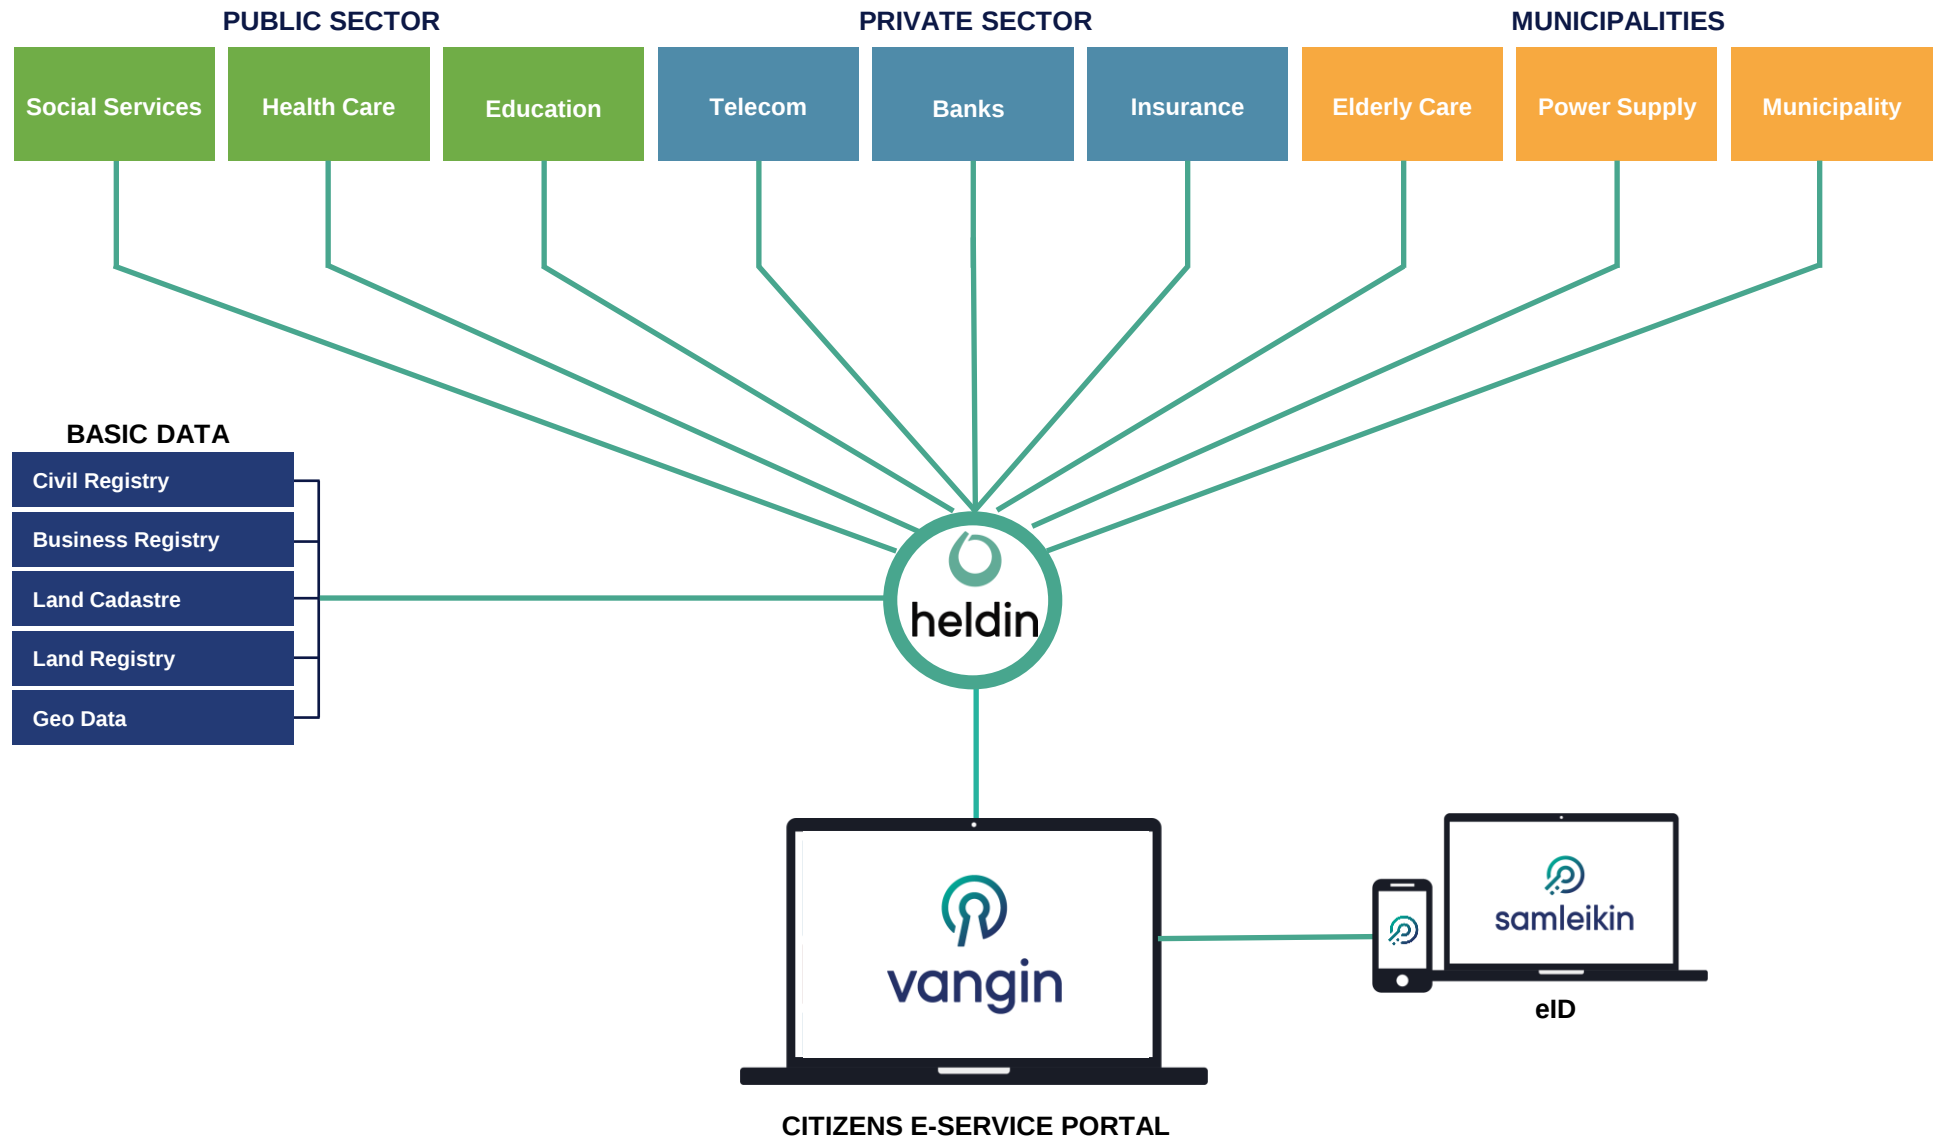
PUBLIC SECTOR

Social Services

Health Care

Education

PRIVATE SECTOR

Telecom

Banks

Insurance

MUNICIPALITIES

Elderly Care

Power Supply

Municipality

BASIC DATA

Civil Registry

Business Registry

Land Cadastre

Land Registry

Geo Data

heldin

vangin

samleikin

eID

CITIZENS E-SERVICE PORTAL